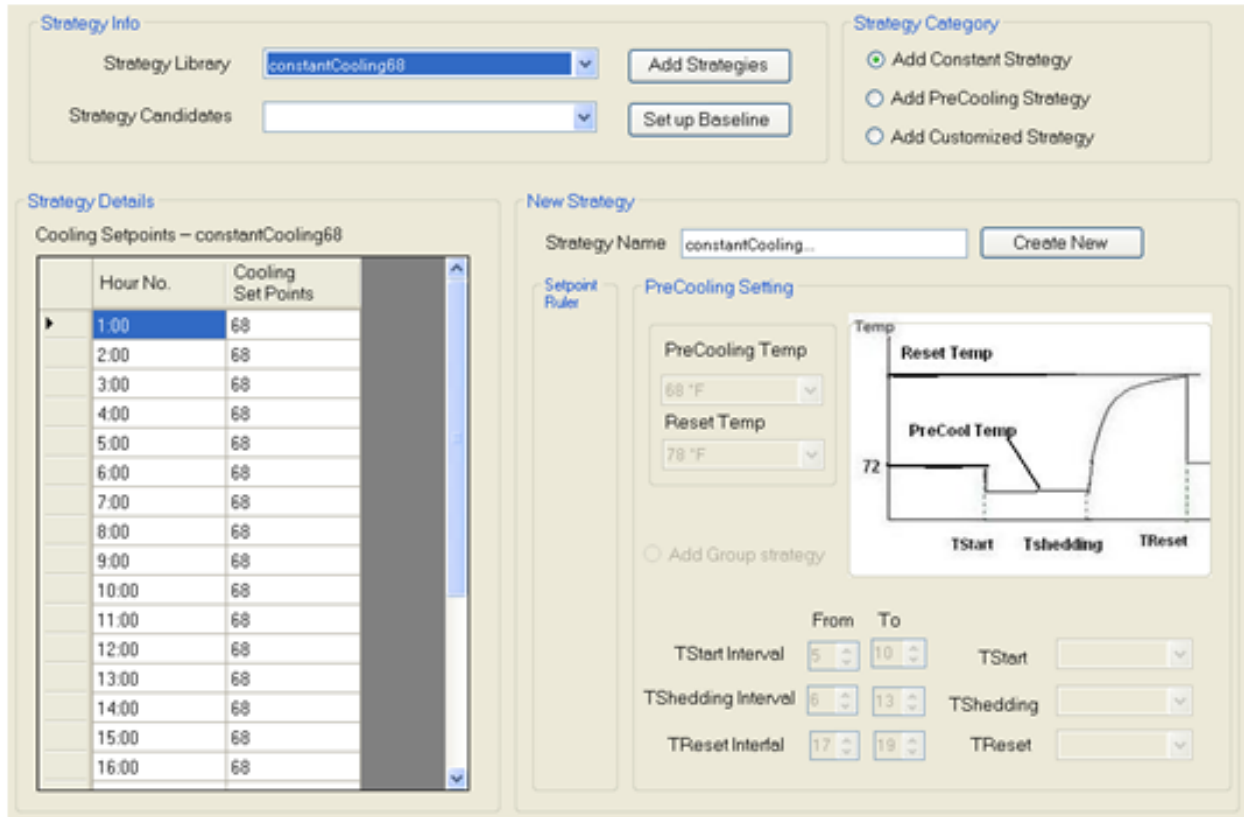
Strategy Info

Strategy Library constantCooling68

Add Strategies

Strategy Candidates

Set up Baseline

Strategy Category

Add Constant Strategy

Add PreCooling Strategy

Add Customized Strategy

Strategy Details

Cooling Setpoints – constantCooling68

| | Hour No. | Cooling Set Points |
|---|---|---|
| ▸ | 1:00 | 68 |
| | 2:00 | 68 |
| | 3:00 | 68 |
| | 4:00 | 68 |
| | 5:00 | 68 |
| | 6:00 | 68 |
| | 7:00 | 68 |
| | 8:00 | 68 |
| | 9:00 | 68 |
| | 10:00 | 68 |
| | 11:00 | 68 |
| | 12:00 | 68 |
| | 13:00 | 68 |
| | 14:00 | 68 |
| | 15:00 | 68 |
| | 16:00 | 68 |

New Strategy

Strategy Name constantCooling...

Create New

Setpoint Ruler

PreCooling Setting

PreCooling Temp

68 °F

Reset Temp

78 °F

Temp

Reset Temp

PreCool Temp

72

TStart Tshedding TReset

Add Group strategy

From To

TStart Interval 5 10 TStart

TShedding Interval 6 13 TShedding

TReset Interfal 17 19 TReset